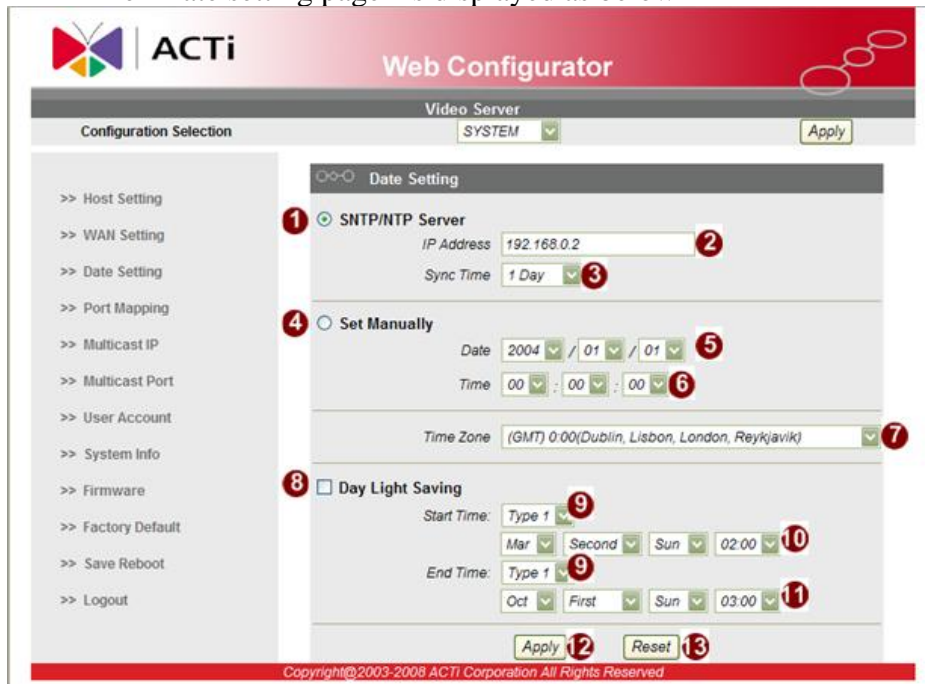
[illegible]

ACTi

Web Configurator

Video Server

Configuration Selection SYSTEM Apply

>> Host Setting
>> WAN Setting
>> Date Setting
>> Port Mapping
>> Multicast IP
>> Multicast Port
>> User Account
>> System Info
>> Firmware
>> Factory Default
>> Save Reboot
>> Logout

Date Setting

1 SNTP/NTP Server
IP Address 192.168.0.2 2
Sync Time 1 Day 3

4 Set Manually
Date 2004 / 01 / 01 5
Time 00 : 00 : 00 6

Time Zone (GMT) 0:00(Dublin, Lisbon, London, Reykjavik) 7

8 Day Light Saving
Start Time: Type 1 9
Mar Second Sun 02:00 10
End Time: Type 1 9
Oct First Sun 03:00 11

Apply 12 Reset 13

Copyright@2003-2008 ACTi Corporation All Rights Reserved